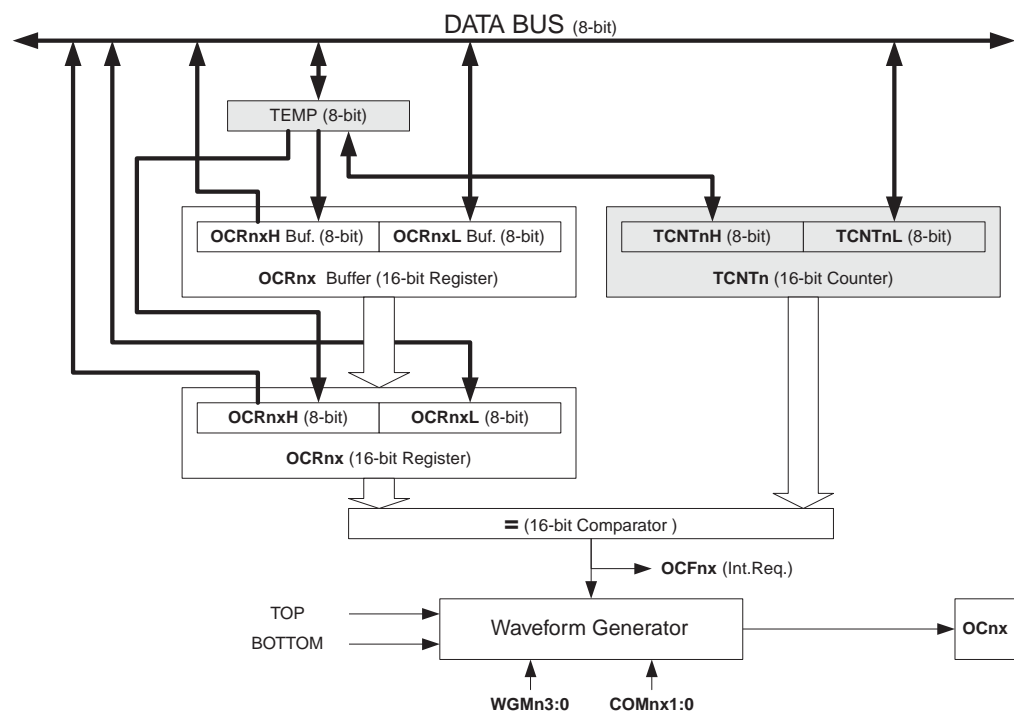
DATA BUS (8-bit)

TEMP (8-bit)

OCRnxH Buf. (8-bit)
OCRnxL Buf. (8-bit)
OCRnx Buffer (16-bit Register)

TCNTnH (8-bit)
TCNTnL (8-bit)
TCNTn (16-bit Counter)

OCRnxH (8-bit)
OCRnxL (8-bit)
OCRnx (16-bit Register)

= (16-bit Comparator )

OCFnx (Int.Req.)

TOP
BOTTOM
Waveform Generator
OCnx

WGMn3:0
COMnx1:0